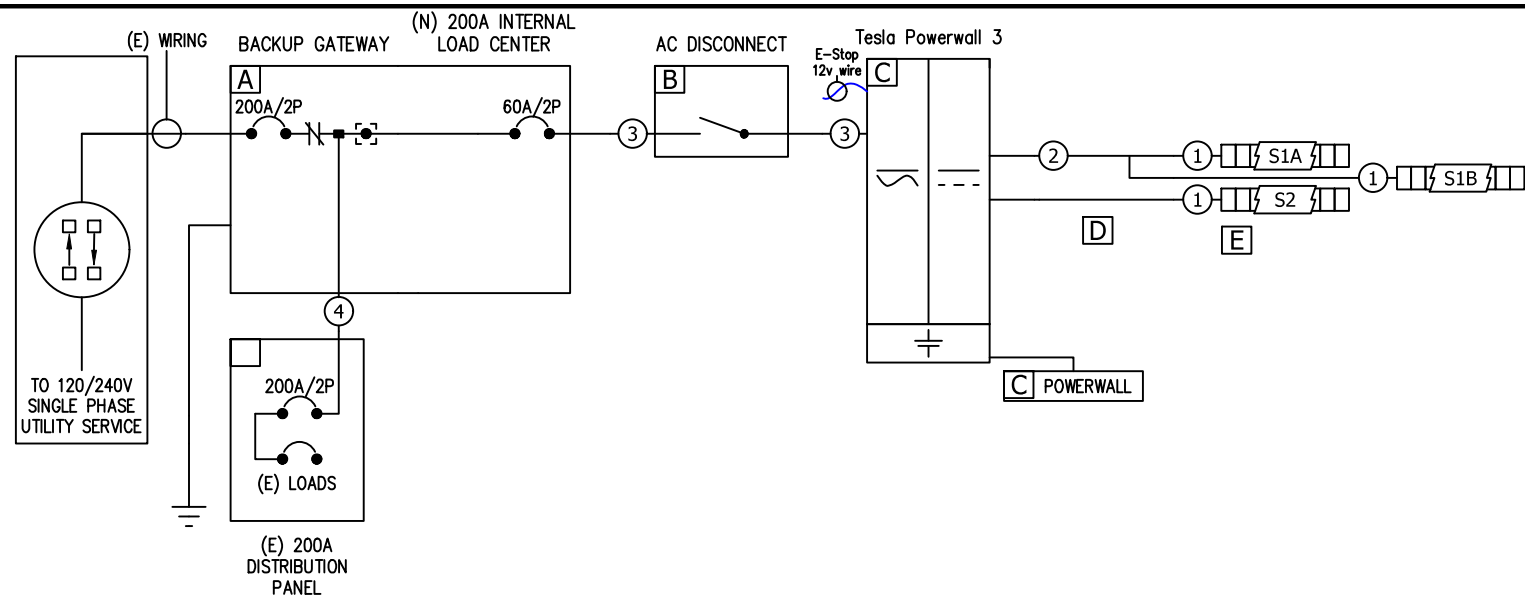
(E) WIRING

BACKUP GATEWAY

(N) 200A INTERNAL LOAD CENTER

AC DISCONNECT

Tesla Powerwall 3

E-Stop 12v wire

A

200A/2P

60A/2P

B

C

3

3

2

1

S1A

1

S1B

1

S2

D

E

4

200A/2P

(E) LOADS

(E) 200A DISTRIBUTION PANEL

TO 120/240V SINGLE PHASE UTILITY SERVICE

C POWERWALL